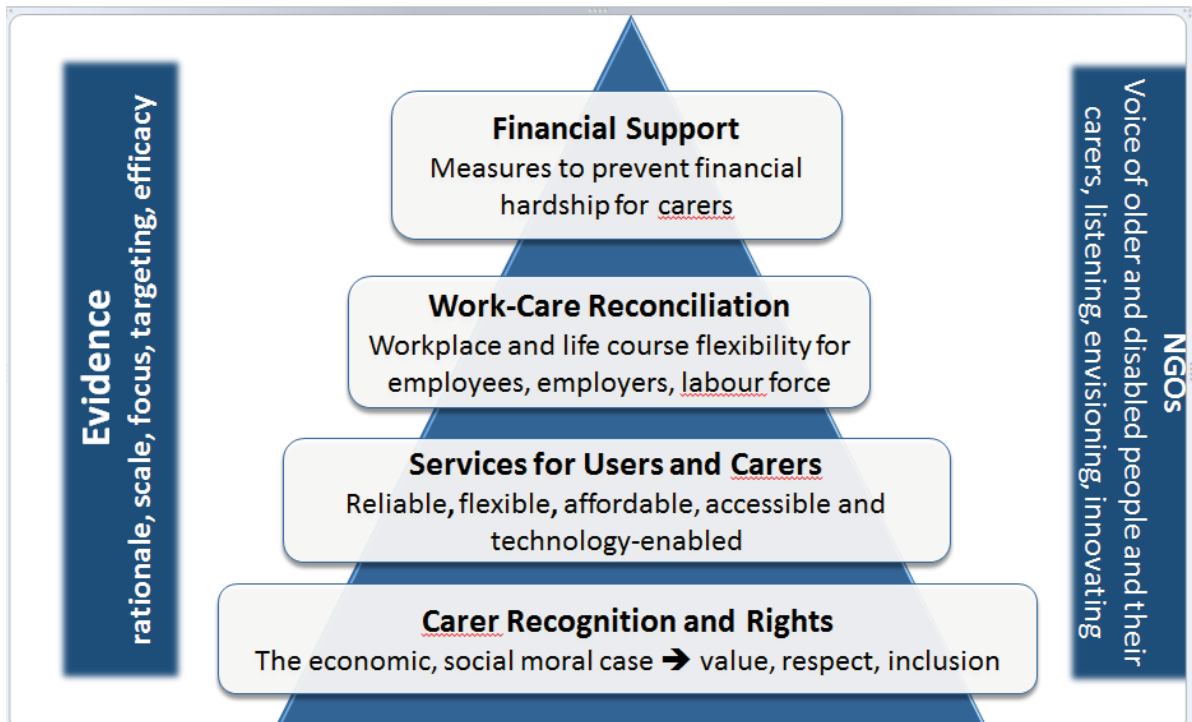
Evidence
rationale, scale, focus, targeting, efficacy

Financial Support
Measures to prevent financial hardship for carers

Work-Care Reconciliation
Workplace and life course flexibility for employees, employers, labour force

Services for Users and Carers
Reliable, flexible, affordable, accessible and technology-enabled

Carer Recognition and Rights
The economic, social moral case ➔ value, respect, inclusion

NGOs
Voice of older and disabled people and their carers, listening, envisioning, innovating